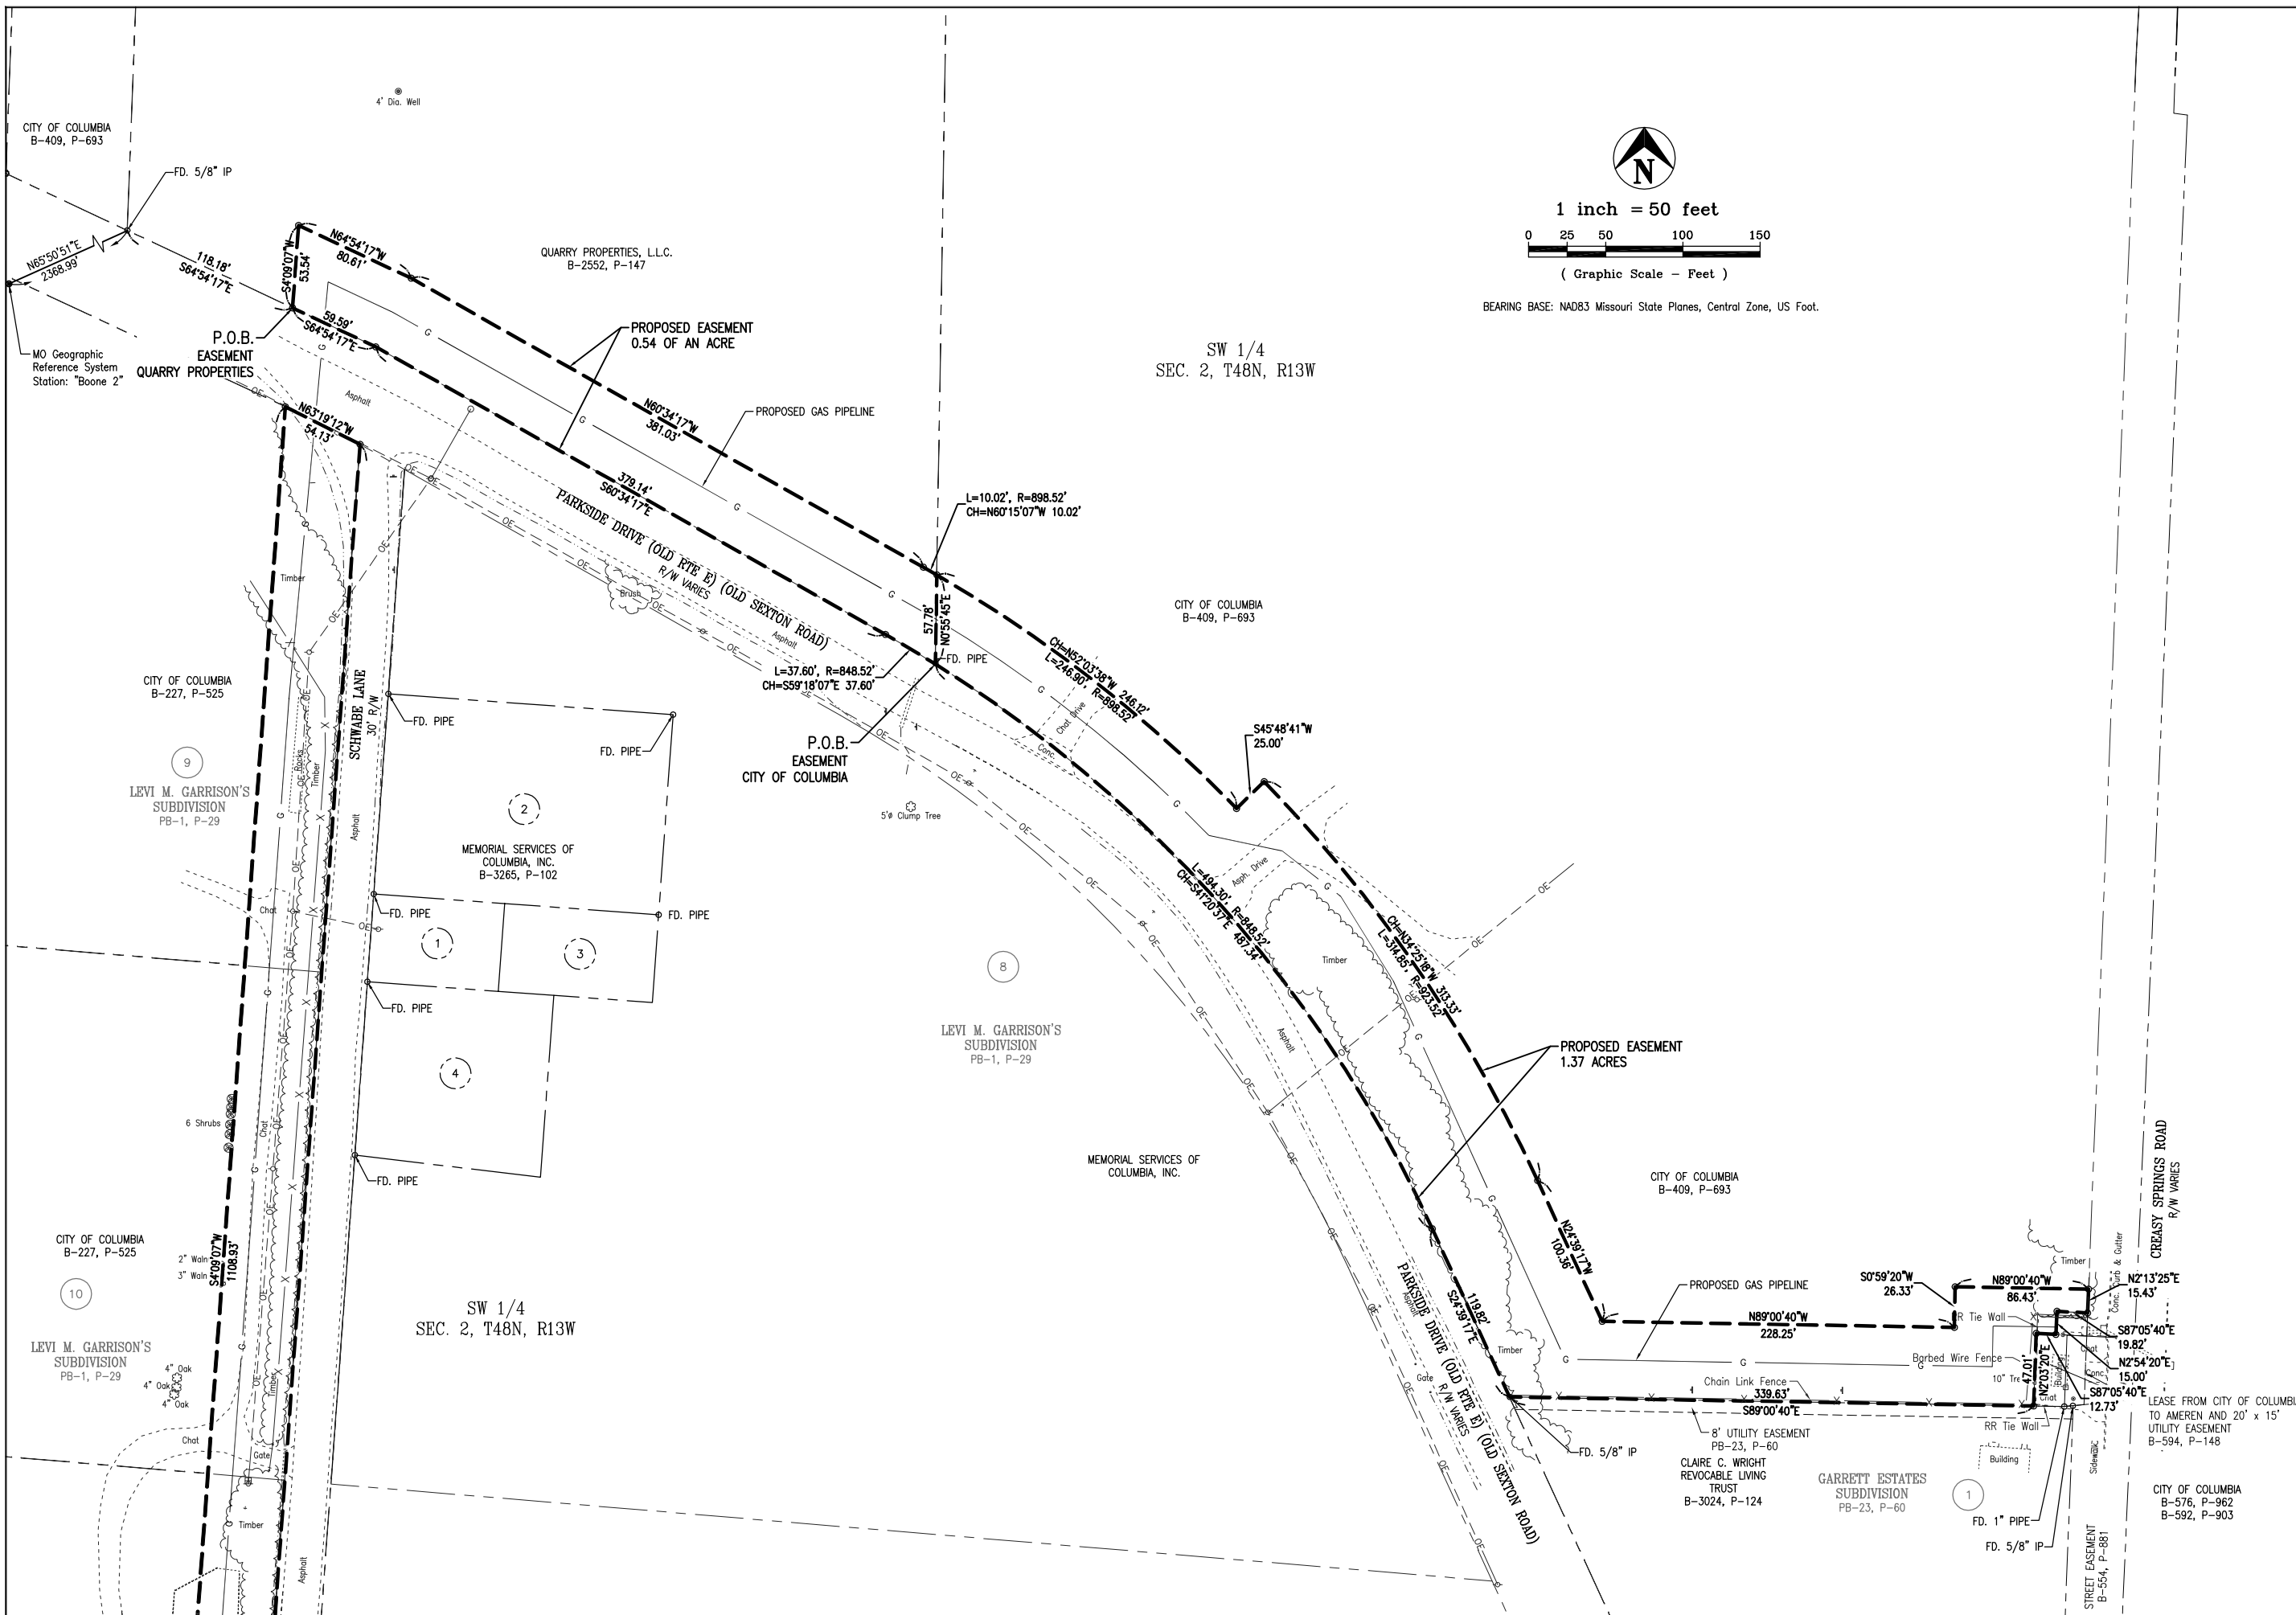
4' Dia. Well

CITY OF COLUMBIA
B-409, P-693

FD. 5/8" IP

N65°50'51"E
2368.99'

118.18'
S64°54'17"E

MO Geographic Reference System Station: "Boone 2"

N64°54'17"W
80.61'

S4°09'07"W
53.54'

QUARRY PROPERTIES, L.L.C.
B-2552, P-147

N

1 inch = 50 feet

0 25 50 100 150

( Graphic Scale - Feet )

BEARING BASE: NAD83 Missouri State Planes, Central Zone, US Foot.

P.O.B.
EASEMENT
QUARRY PROPERTIES

59.59'
S64°54'17"E

PROPOSED EASEMENT
0.54 OF AN ACRE

SW 1/4
SEC. 2, T48N, R13W

Asphalt

N63°19'12"W
54.13'

N60°34'17"W
381.03'

PROPOSED GAS PIPELINE

379.14'
S60°34'17"E

PARKSIDE DRIVE (OLD RTE E) (OLD SEXTON ROAD)
R/W VARIES

L=10.02', R=898.52'
CH=N60°15'07"W 10.02'

Timber

Brush

Asphalt

57.78'
N0°55'45"E

FD. PIPE

CITY OF COLUMBIA
B-409, P-693

CITY OF COLUMBIA
B-227, P-525

L=37.60', R=848.52'
CH=S59°18'07"E 37.60'

CH=N52°03'38"W 246.12'
L=246.90', R=898.52'

SCHWABE LANE
30' R/W

FD. PIPE

FD. PIPE

P.O.B.
EASEMENT
CITY OF COLUMBIA

Chat Drive

Conc.

S45°48'41"W
25.00'

9

LEVI M. GARRISON'S
SUBDIVISION
PB-1, P-29

Timber

2

MEMORIAL SERVICES OF
COLUMBIA, INC.
B-3265, P-102

5'Ø Clump Tree

Asph. Drive

L=494.30', R=848.52'
CH=S41°20'37"E 487.34'

Chat

FD. PIPE

FD. PIPE

1

3

8

CH=N34°25'18"W 313.33'
L=314.85', R=923.52'

Timber

FD. PIPE

LEVI M. GARRISON'S
SUBDIVISION
PB-1, P-29

PROPOSED EASEMENT
1.37 ACRES

4

Asphalt

6 Shrubs

Chat

FD. PIPE

MEMORIAL SERVICES OF
COLUMBIA, INC.

CITY OF COLUMBIA
B-409, P-693

CREASY SPRINGS ROAD
R/W VARIES

CITY OF COLUMBIA
B-227, P-525

2" Waln
3" Waln

S4°09'07"W
1108.93'

10

LEVI M. GARRISON'S
SUBDIVISION
PB-1, P-29

SW 1/4
SEC. 2, T48N, R13W

N24°39'17"W
100.36'

119.82'
S24°39'17"E

PARKSIDE DRIVE (OLD RTE E) (OLD SEXTON ROAD)
R/W VARIES

Timber

PROPOSED GAS PIPELINE

S0°59'20"W
26.33'

N89°00'40"W
86.43'

Timber

Curb & Gutter

N2°13'25"E
15.43'

RR Tie Wall

N89°00'40"W
228.25'

S87°05'40"E
19.82'

Barbed Wire Fence

N2°54'20"E
15.00'

Conc.

4" Oak
4" Oak
4" Oak

Chat

Gate

Timber

Gate

Chain Link Fence
339.63'
S89°00'40"E

47.01'
N2°03'20"E

10" Tre

S87°05'40"E
12.73'

8' UTILITY EASEMENT
PB-23, P-60

RR Tie Wall

LEASE FROM CITY OF COLUMBU
TO AMEREN AND 20' x 15'
UTILITY EASEMENT
B-594, P-148

FD. 5/8" IP

CLAIRE C. WRIGHT
REVOCABLE LIVING
TRUST
B-3024, P-124

GARRETT ESTATES
SUBDIVISION
PB-23, P-60

Building

1

Sidewalk

CITY OF COLUMBIA
B-576, P-962
B-592, P-903

Timber

Asphalt

FD. 1" PIPE

FD. 5/8" IP

STREET EASEMENT
B-554, P-881